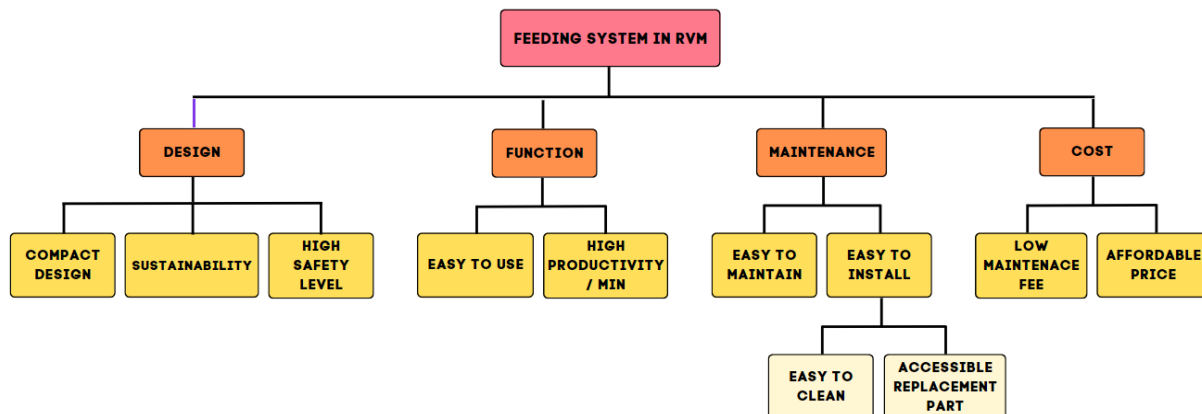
FEEDING SYSTEM IN RVM

DESIGN

COMPACT DESIGN

SUSTAINABILITY

HIGH SAFETY LEVEL

FUNCTION

EASY TO USE

HIGH PRODUCTIVITY / MIN

MAINTENANCE

EASY TO MAINTAIN

EASY TO INSTALL

EASY TO CLEAN

ACCESSIBLE REPLACEMENT PART

COST

LOW MAINTENACE FEE

AFFORDABLE PRICE